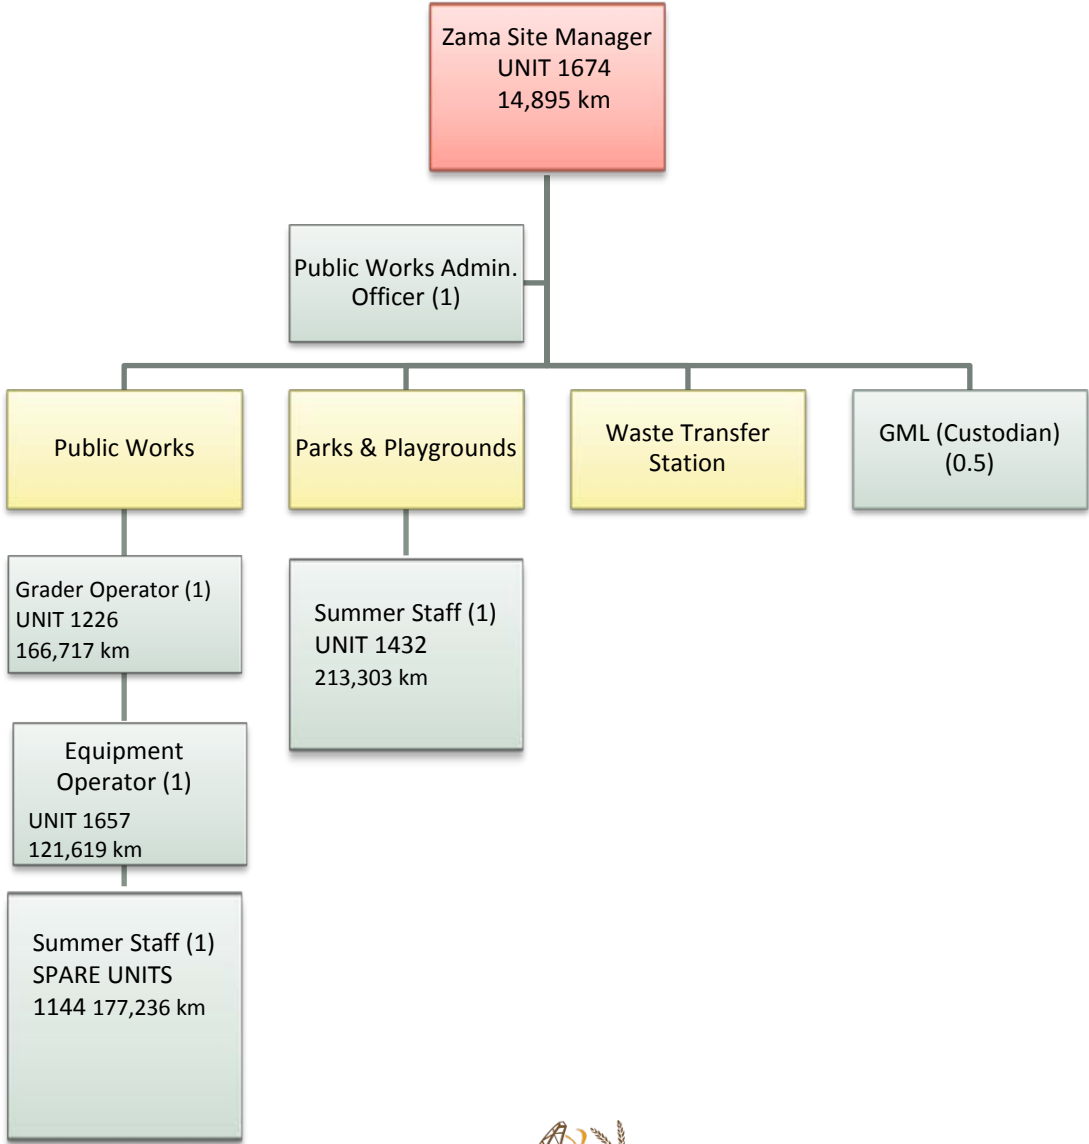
Zama Site Manager
UNIT 1674
14,895 km

Public Works Admin. Officer (1)

Public Works

Parks & Playgrounds

Waste Transfer Station

GML (Custodian) (0.5)

Grader Operator (1)
UNIT 1226
166,717 km

Equipment Operator (1)
UNIT 1657
121,619 km

Summer Staff (1)
SPARE UNITS
1144 177,236 km

Summer Staff (1)
UNIT 1432
213,303 km